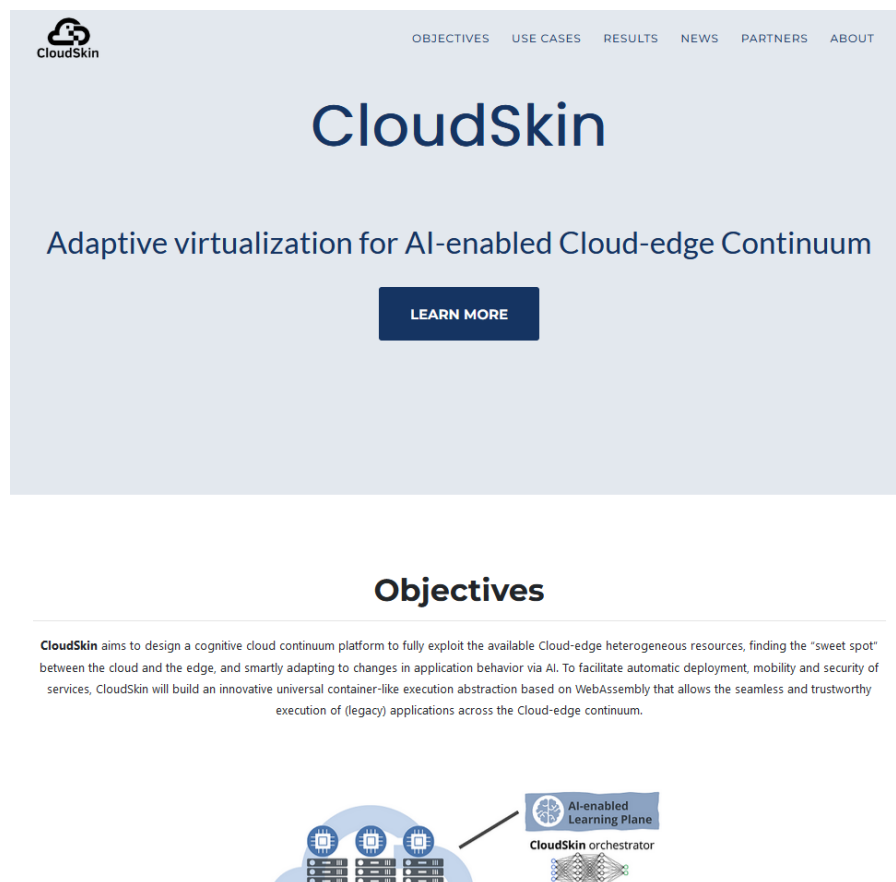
CloudSkin

OBJECTIVES USE CASES RESULTS NEWS PARTNERS ABOUT

CloudSkin

Adaptive virtualization for AI-enabled Cloud-edge Continuum

LEARN MORE

Objectives

CloudSkin aims to design a cognitive cloud continuum platform to fully exploit the available Cloud-edge heterogeneous resources, finding the "sweet spot" between the cloud and the edge, and smartly adapting to changes in application behavior via AI. To facilitate automatic deployment, mobility and security of services, CloudSkin will build an innovative universal container-like execution abstraction based on WebAssembly that allows the seamless and trustworthy execution of (legacy) applications across the Cloud-edge continuum.

AI-enabled Learning Plane

CloudSkin orchestrator